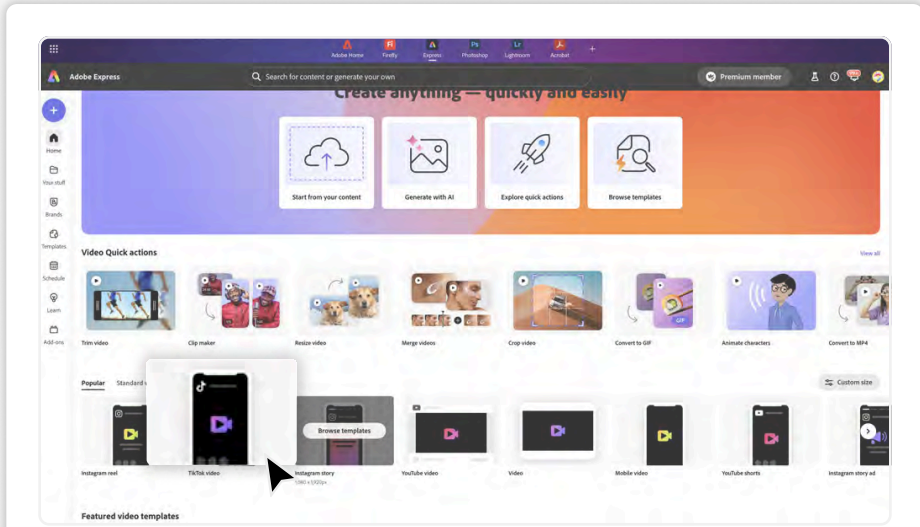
Adobe Home Firefly Express Photoshop Lightroom Acrobat

Adobe Express

Search for content or generate your own

Premium member

Create anything — quickly and easily

Start from your content

Generate with AI

Explore quick actions

Browse templates

Home

Your stuff

Brands

Templates

Schedule

Learn

Add-ons

Video Quick actions

View all

Trim video

Clip maker

Resize video

Merge videos

Crop video

Convert to GIF

Animate characters

Convert to MP4

Popular

Standard v

Custom size

Browse templates

Instagram reel

TikTok video

Instagram story

1080 x 1920px

YouTube video

Video

Mobile video

YouTube shorts

Instagram story ad

Featured video templates